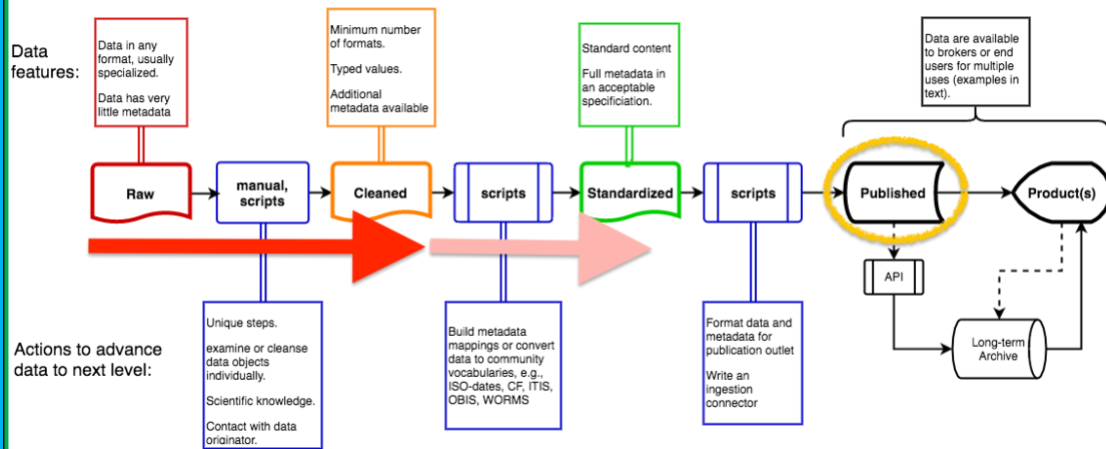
Data features:

Data in any format, usually specialized.

Data has very little metadata

Minimum number of formats.

Typed values.

Additional metadata available

Standard content

Full metadata in an acceptable specificiation.

Data are available to brokers or end users for multiple uses (examples in text).

Raw

manual, scripts

Cleaned

scripts

Standardized

scripts

Published

Product(s)

API

Long-term Archive

Actions to advance data to next level:

Unique steps.

examine or cleanse data objects individually.

Scientific knowledge.

Contact with data originator.

Build metadata mappings or convert data to community vocabularies, e.g., ISO-dates, CF, ITIS, OBIS, WORMS

Format data and metadata for publication outlet

Write an ingestion connector